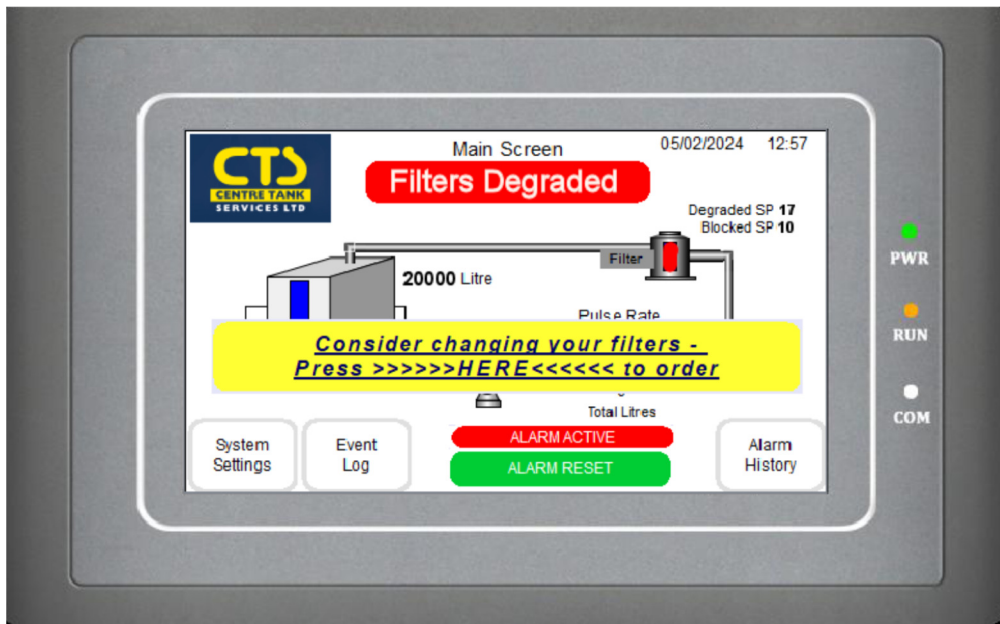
CTS
CENTRE TANK
SERVICES LTD

Main Screen

05/02/2024 12:57

Filters Degraded

Degraded SP **17**
Blocked SP **10**

Filter

**20000** Litre

Pulse Rate

Consider changing your filters -
Press >>>>>>HERE<<<<<< to order

Total Litres

System Settings

Event Log

ALARM ACTIVE

ALARM RESET

Alarm History

PWR

RUN

COM